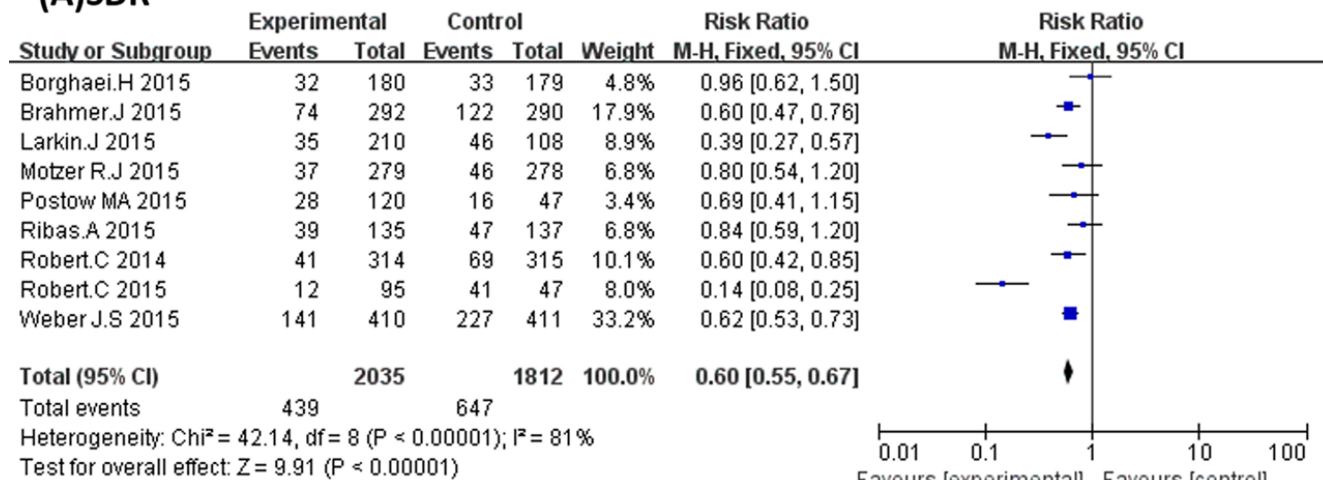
(A)SDR

| Study or Subgroup | Experimental Events | Experimental Total | Control Events | Control Total | Weight | Risk Ratio M-H, Fixed, 95% CI |
|---|---|---|---|---|---|---|
| Borghaei.H 2015 | 32 | 180 | 33 | 179 | 4.8% | 0.96 [0.62, 1.50] |
| Brahmer.J 2015 | 74 | 292 | 122 | 290 | 17.9% | 0.60 [0.47, 0.76] |
| Larkin.J 2015 | 35 | 210 | 46 | 108 | 8.9% | 0.39 [0.27, 0.57] |
| Motzer R.J 2015 | 37 | 279 | 46 | 278 | 6.8% | 0.80 [0.54, 1.20] |
| Postow MA 2015 | 28 | 120 | 16 | 47 | 3.4% | 0.69 [0.41, 1.15] |
| Ribas.A 2015 | 39 | 135 | 47 | 137 | 6.8% | 0.84 [0.59, 1.20] |
| Robert.C 2014 | 41 | 314 | 69 | 315 | 10.1% | 0.60 [0.42, 0.85] |
| Robert.C 2015 | 12 | 95 | 41 | 47 | 8.0% | 0.14 [0.08, 0.25] |
| Weber J.S 2015 | 141 | 410 | 227 | 411 | 33.2% | 0.62 [0.53, 0.73] |
| Total (95% CI) | | 2035 | | 1812 | 100.0% | 0.60 [0.55, 0.67] |
| Total events | 439 | | 647 | | | |

Heterogeneity: Chi² = 42.14, df = 8 (P < 0.00001); I² = 81%
Test for overall effect: Z = 9.91 (P < 0.00001)

Risk Ratio
M-H, Fixed, 95% CI
0.01 0.1 1 10 100
Favours [experimental] Favours [control]